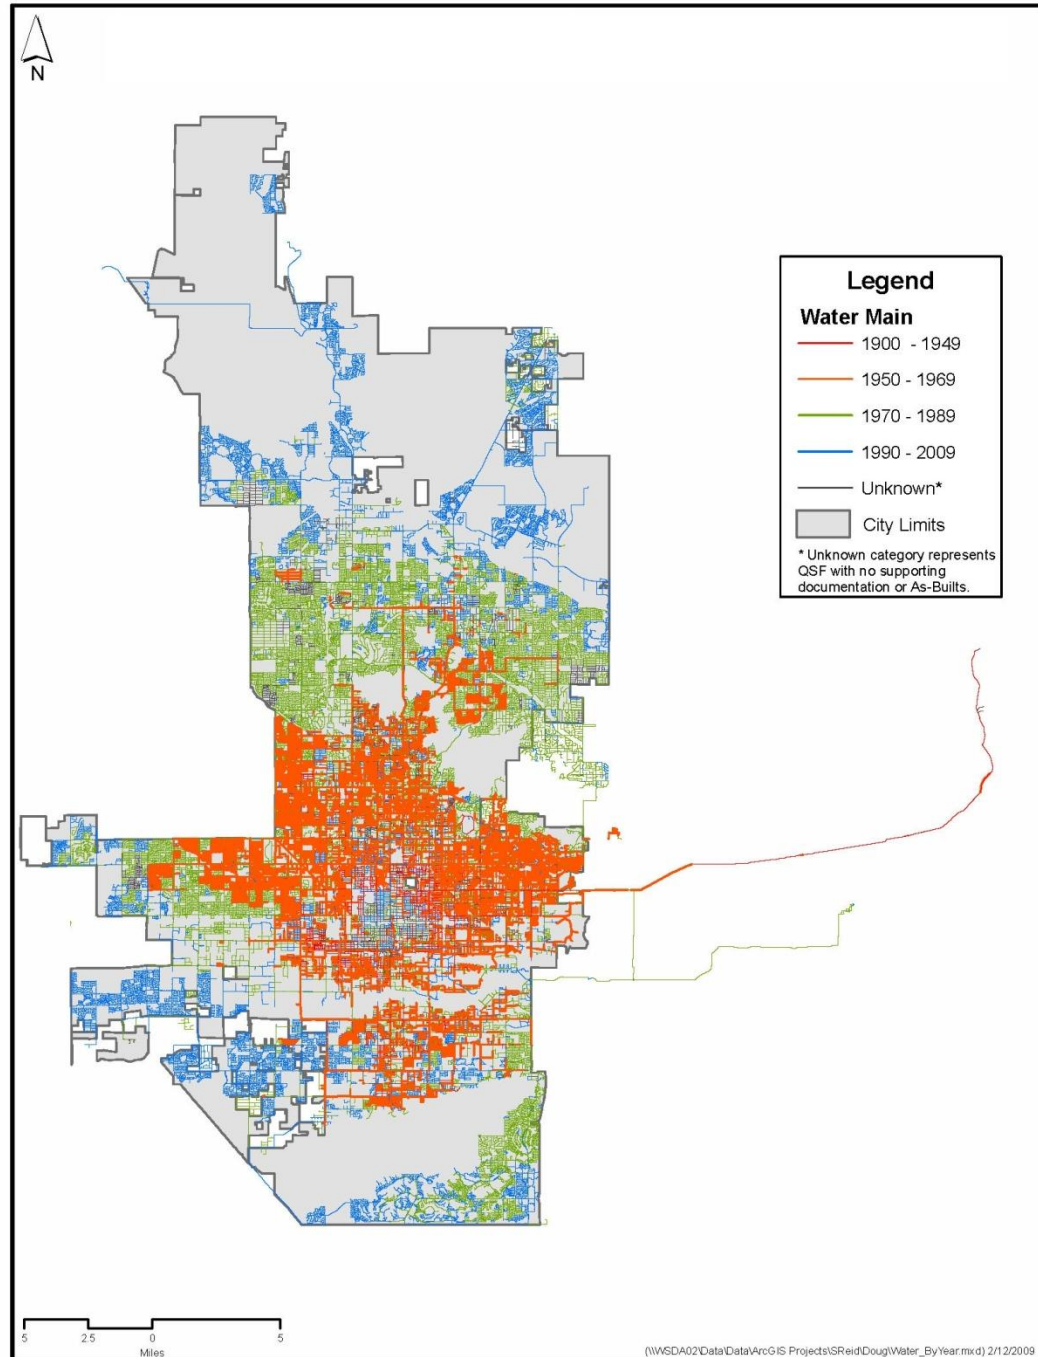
N

Legend

Water Main

1900 - 1949

1950 - 1969

1970 - 1989

1990 - 2009

Unknown*

City Limits

* Unknown category represents QSF with no supporting documentation or As-Builts.

5 2.5 0 5
Miles

(\\WSDA02\Data\Data\ArcGIS Projects\SReid\Doug\Water_ByYear.mxd) 2/12/2009